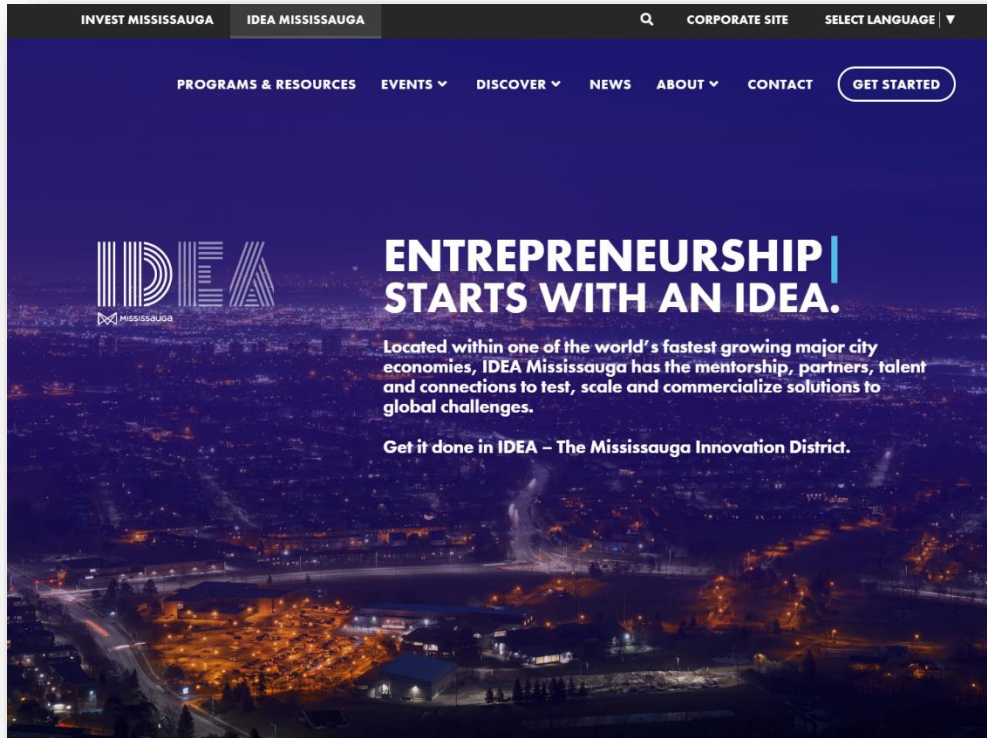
INVEST MISSISSAUGA IDEA MISSISSAUGA CORPORATE SITE SELECT LANGUAGE ▼

PROGRAMS & RESOURCES EVENTS DISCOVER NEWS ABOUT CONTACT GET STARTED

IDEA
MISSISSAUGA

ENTREPRENEURSHIP
STARTS WITH AN IDEA.

Located within one of the world's fastest growing major city economies, IDEA Mississauga has the mentorship, partners, talent and connections to test, scale and commercialize solutions to global challenges.

Get it done in IDEA – The Mississauga Innovation District.